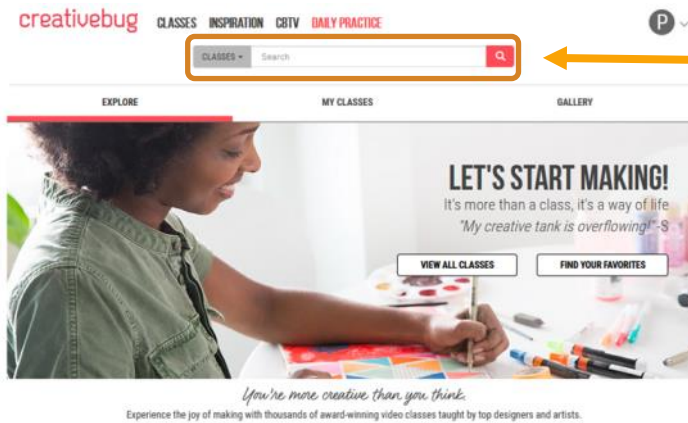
creativebug CLASSES INSPIRATION CBTV DAILY PRACTICE

P

CLASSES ▾ Search

EXPLORE

MY CLASSES

GALLERY

LET'S START MAKING!

It's more than a class, it's a way of life

"My creative tank is overflowing!"-S

VIEW ALL CLASSES

FIND YOUR FAVORITES

You're more creative than you think.

Experience the joy of making with thousands of award-winning video classes taught by top designers and artists.